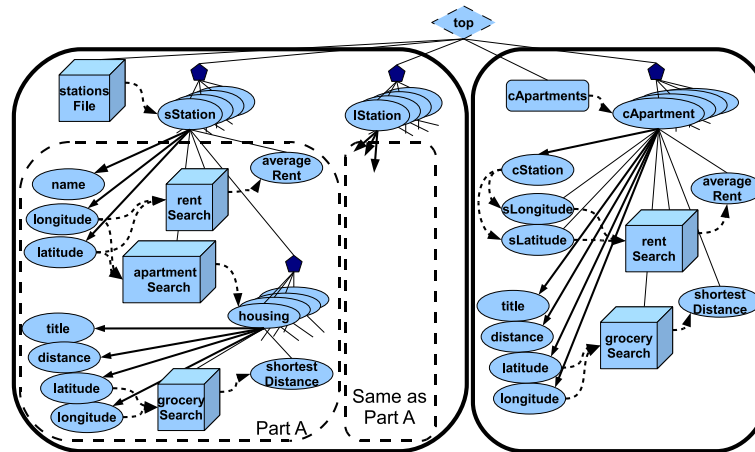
top

stations File

sStation

name

longitude

latitude

rent Search

average Rent

apartment Search

housing

title

distance

latitude

longitude

grocery Search

shortest Distance

Part A

lStation

Same as Part A

cApartments

cApartment

cStation

sLongitude

sLatitude

average Rent

rent Search

title

distance

latitude

longitude

grocery Search

shortest Distance